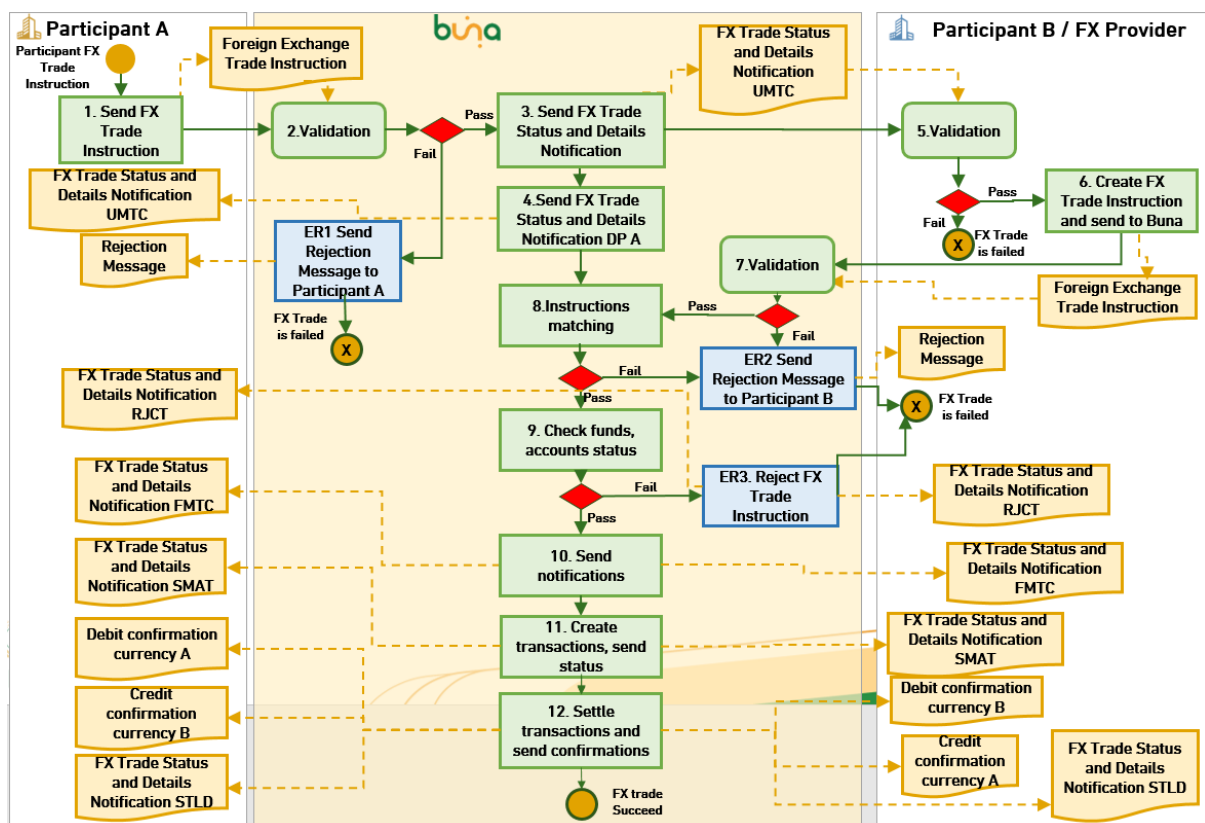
Participant A

buna

Participant B / FX Provider

Participant FX Trade Instruction

Foreign Exchange Trade Instruction

FX Trade Status and Details Notification UMTC

1. Send FX Trade Instruction

2.Validation

Pass

Fail

3. Send FX Trade Status and Details Notification

5.Validation

FX Trade Status and Details Notification UMTC

4.Send FX Trade Status and Details Notification DP A

Pass

6. Create FX Trade Instruction and send to Buna

Fail

X

FX Trade is failed

Rejection Message

ER1 Send Rejection Message to Participant A

7.Validation

Foreign Exchange Trade Instruction

FX Trade is failed

X

8.Instructions matching

Pass

Fail

Rejection Message

FX Trade Status and Details Notification RJCT

Fail

Pass

ER2 Send Rejection Message to Participant B

X

FX Trade is failed

9. Check funds, accounts status

FX Trade Status and Details Notification FMTC

Fail

Pass

ER3. Reject FX Trade Instruction

FX Trade Status and Details Notification RJCT

FX Trade Status and Details Notification SMAT

10. Send notifications

FX Trade Status and Details Notification FMTC

Debit confirmation currency A

11. Create transactions, send status

FX Trade Status and Details Notification SMAT

Credit confirmation currency B

12. Settle transactions and send confirmations

Debit confirmation currency B

Credit confirmation currency A

FX Trade Status and Details Notification STLD

FX trade Succeed

FX Trade Status and Details Notification STLD